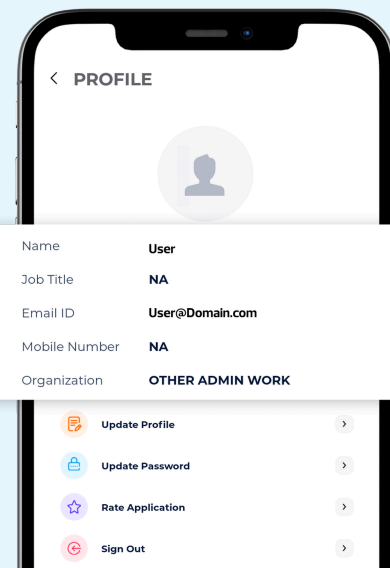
< PROFILE

| Name | User |
|---|---|
| Job Title | NA |
| Email ID | User@Domain.com |
| Mobile Number | NA |
| Organization | OTHER ADMIN WORK |

Update Profile >

Update Password >

Rate Application >

Sign Out >